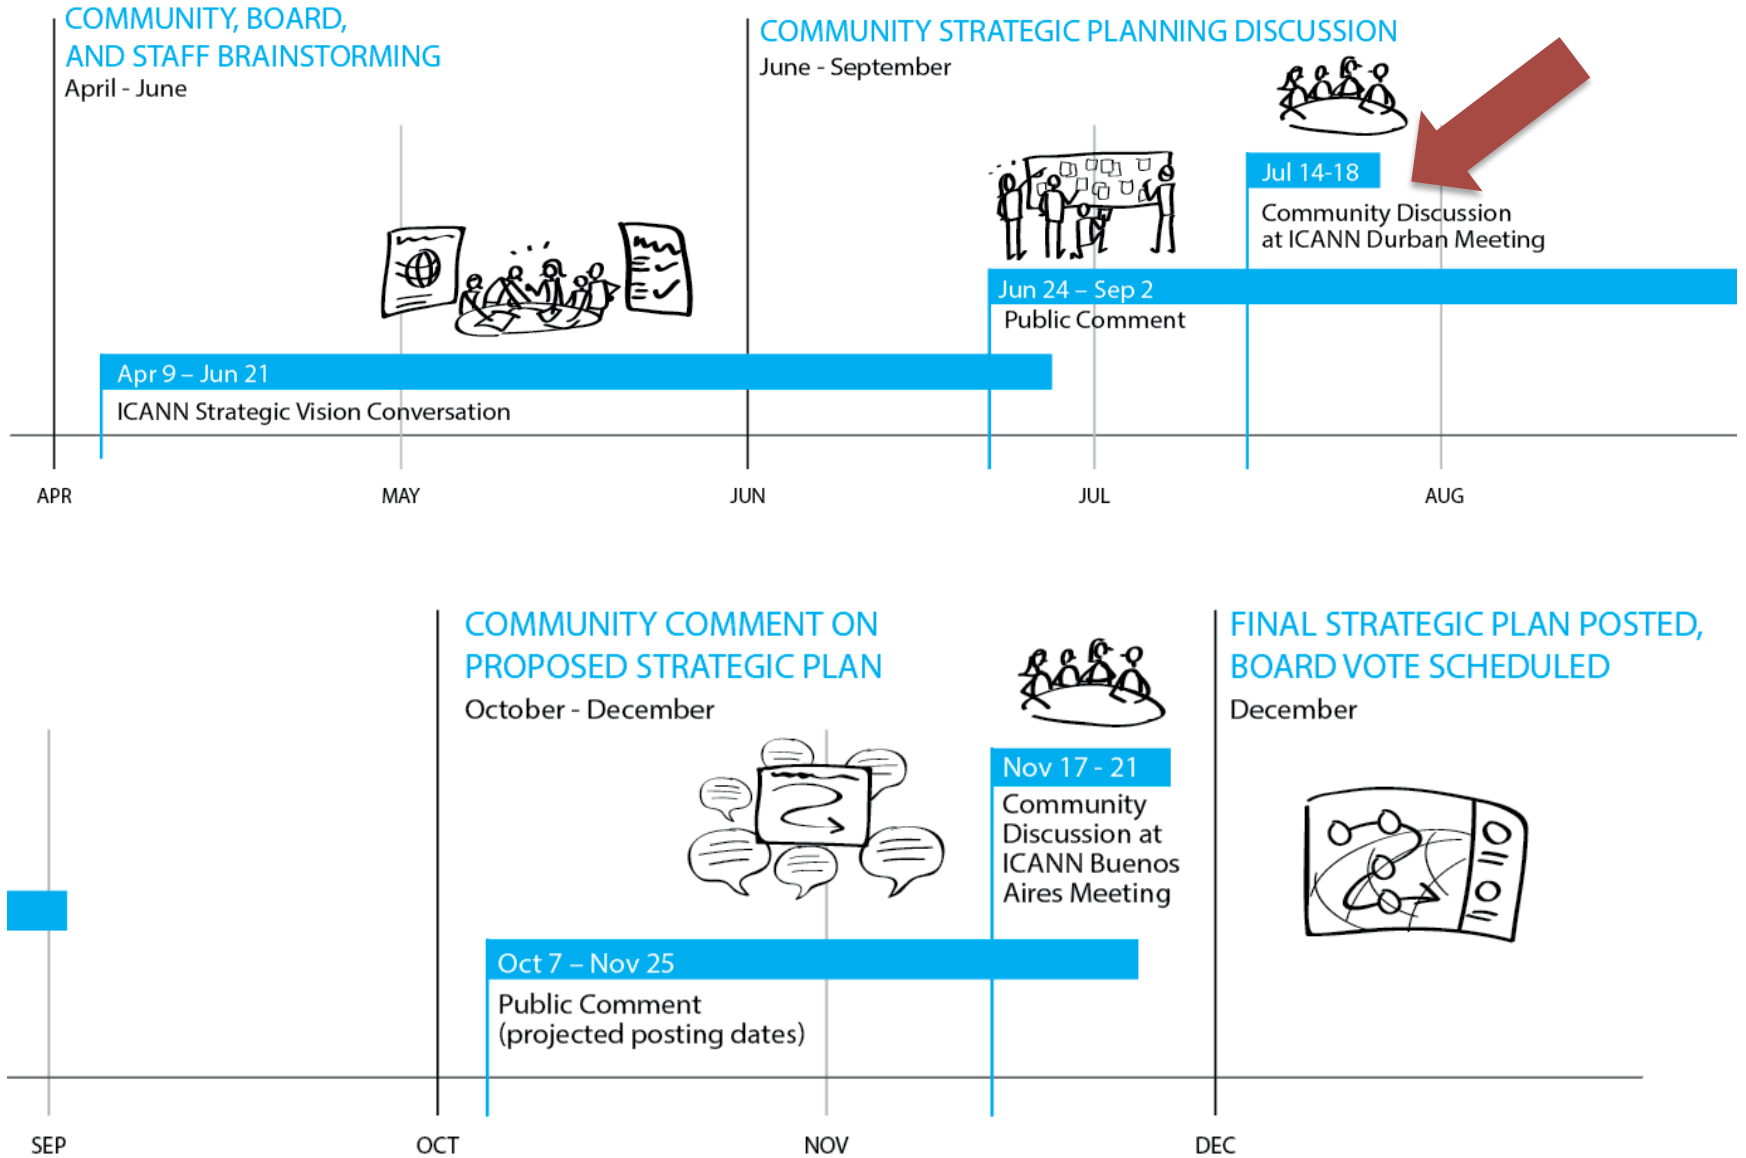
COMMUNITY, BOARD, AND STAFF BRAINSTORMING
April - June

COMMUNITY STRATEGIC PLANNING DISCUSSION
June - September

Jul 14-18
Community Discussion at ICANN Durban Meeting

Jun 24 – Sep 2
Public Comment

Apr 9 – Jun 21
ICANN Strategic Vision Conversation

APR
MAY
JUN
JUL
AUG

COMMUNITY COMMENT ON PROPOSED STRATEGIC PLAN
October - December

FINAL STRATEGIC PLAN POSTED, BOARD VOTE SCHEDULED
December

Nov 17 - 21
Community Discussion at ICANN Buenos Aires Meeting

Oct 7 – Nov 25
Public Comment
(projected posting dates)

SEP
OCT
NOV
DEC